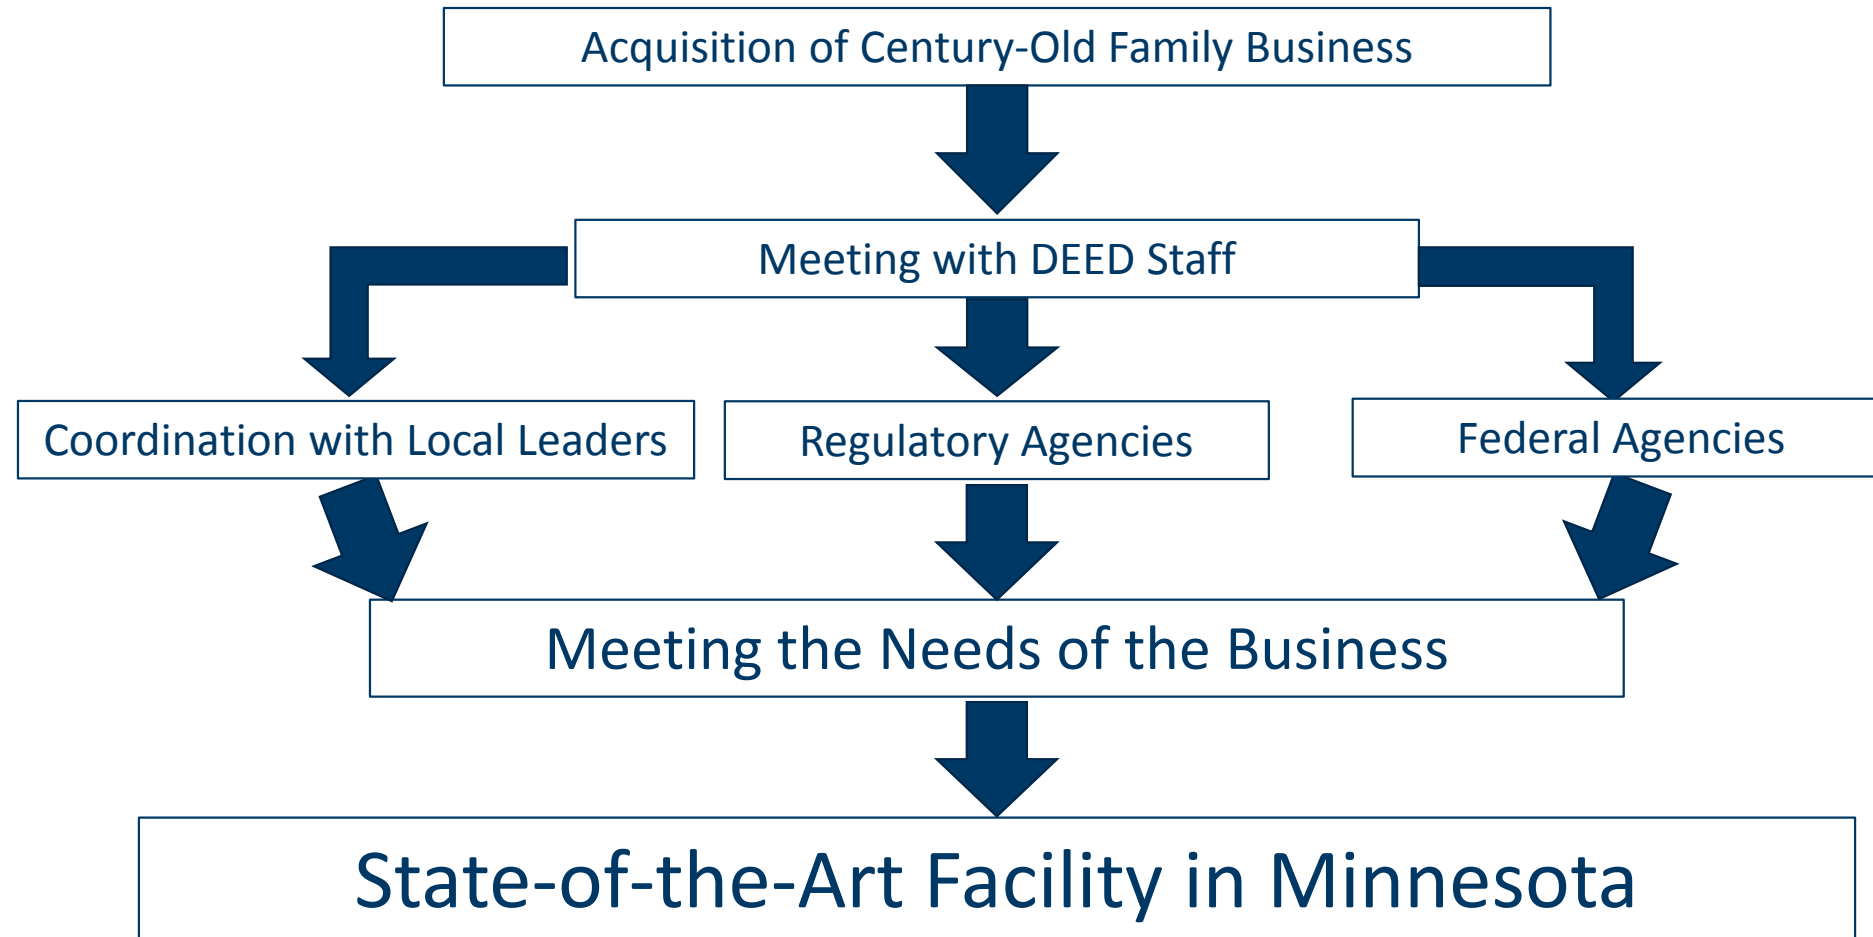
Acquisition of Century-Old Family Business

Meeting with DEED Staff

Coordination with Local Leaders

Regulatory Agencies

Federal Agencies

Meeting the Needs of the Business

State-of-the-Art Facility in Minnesota